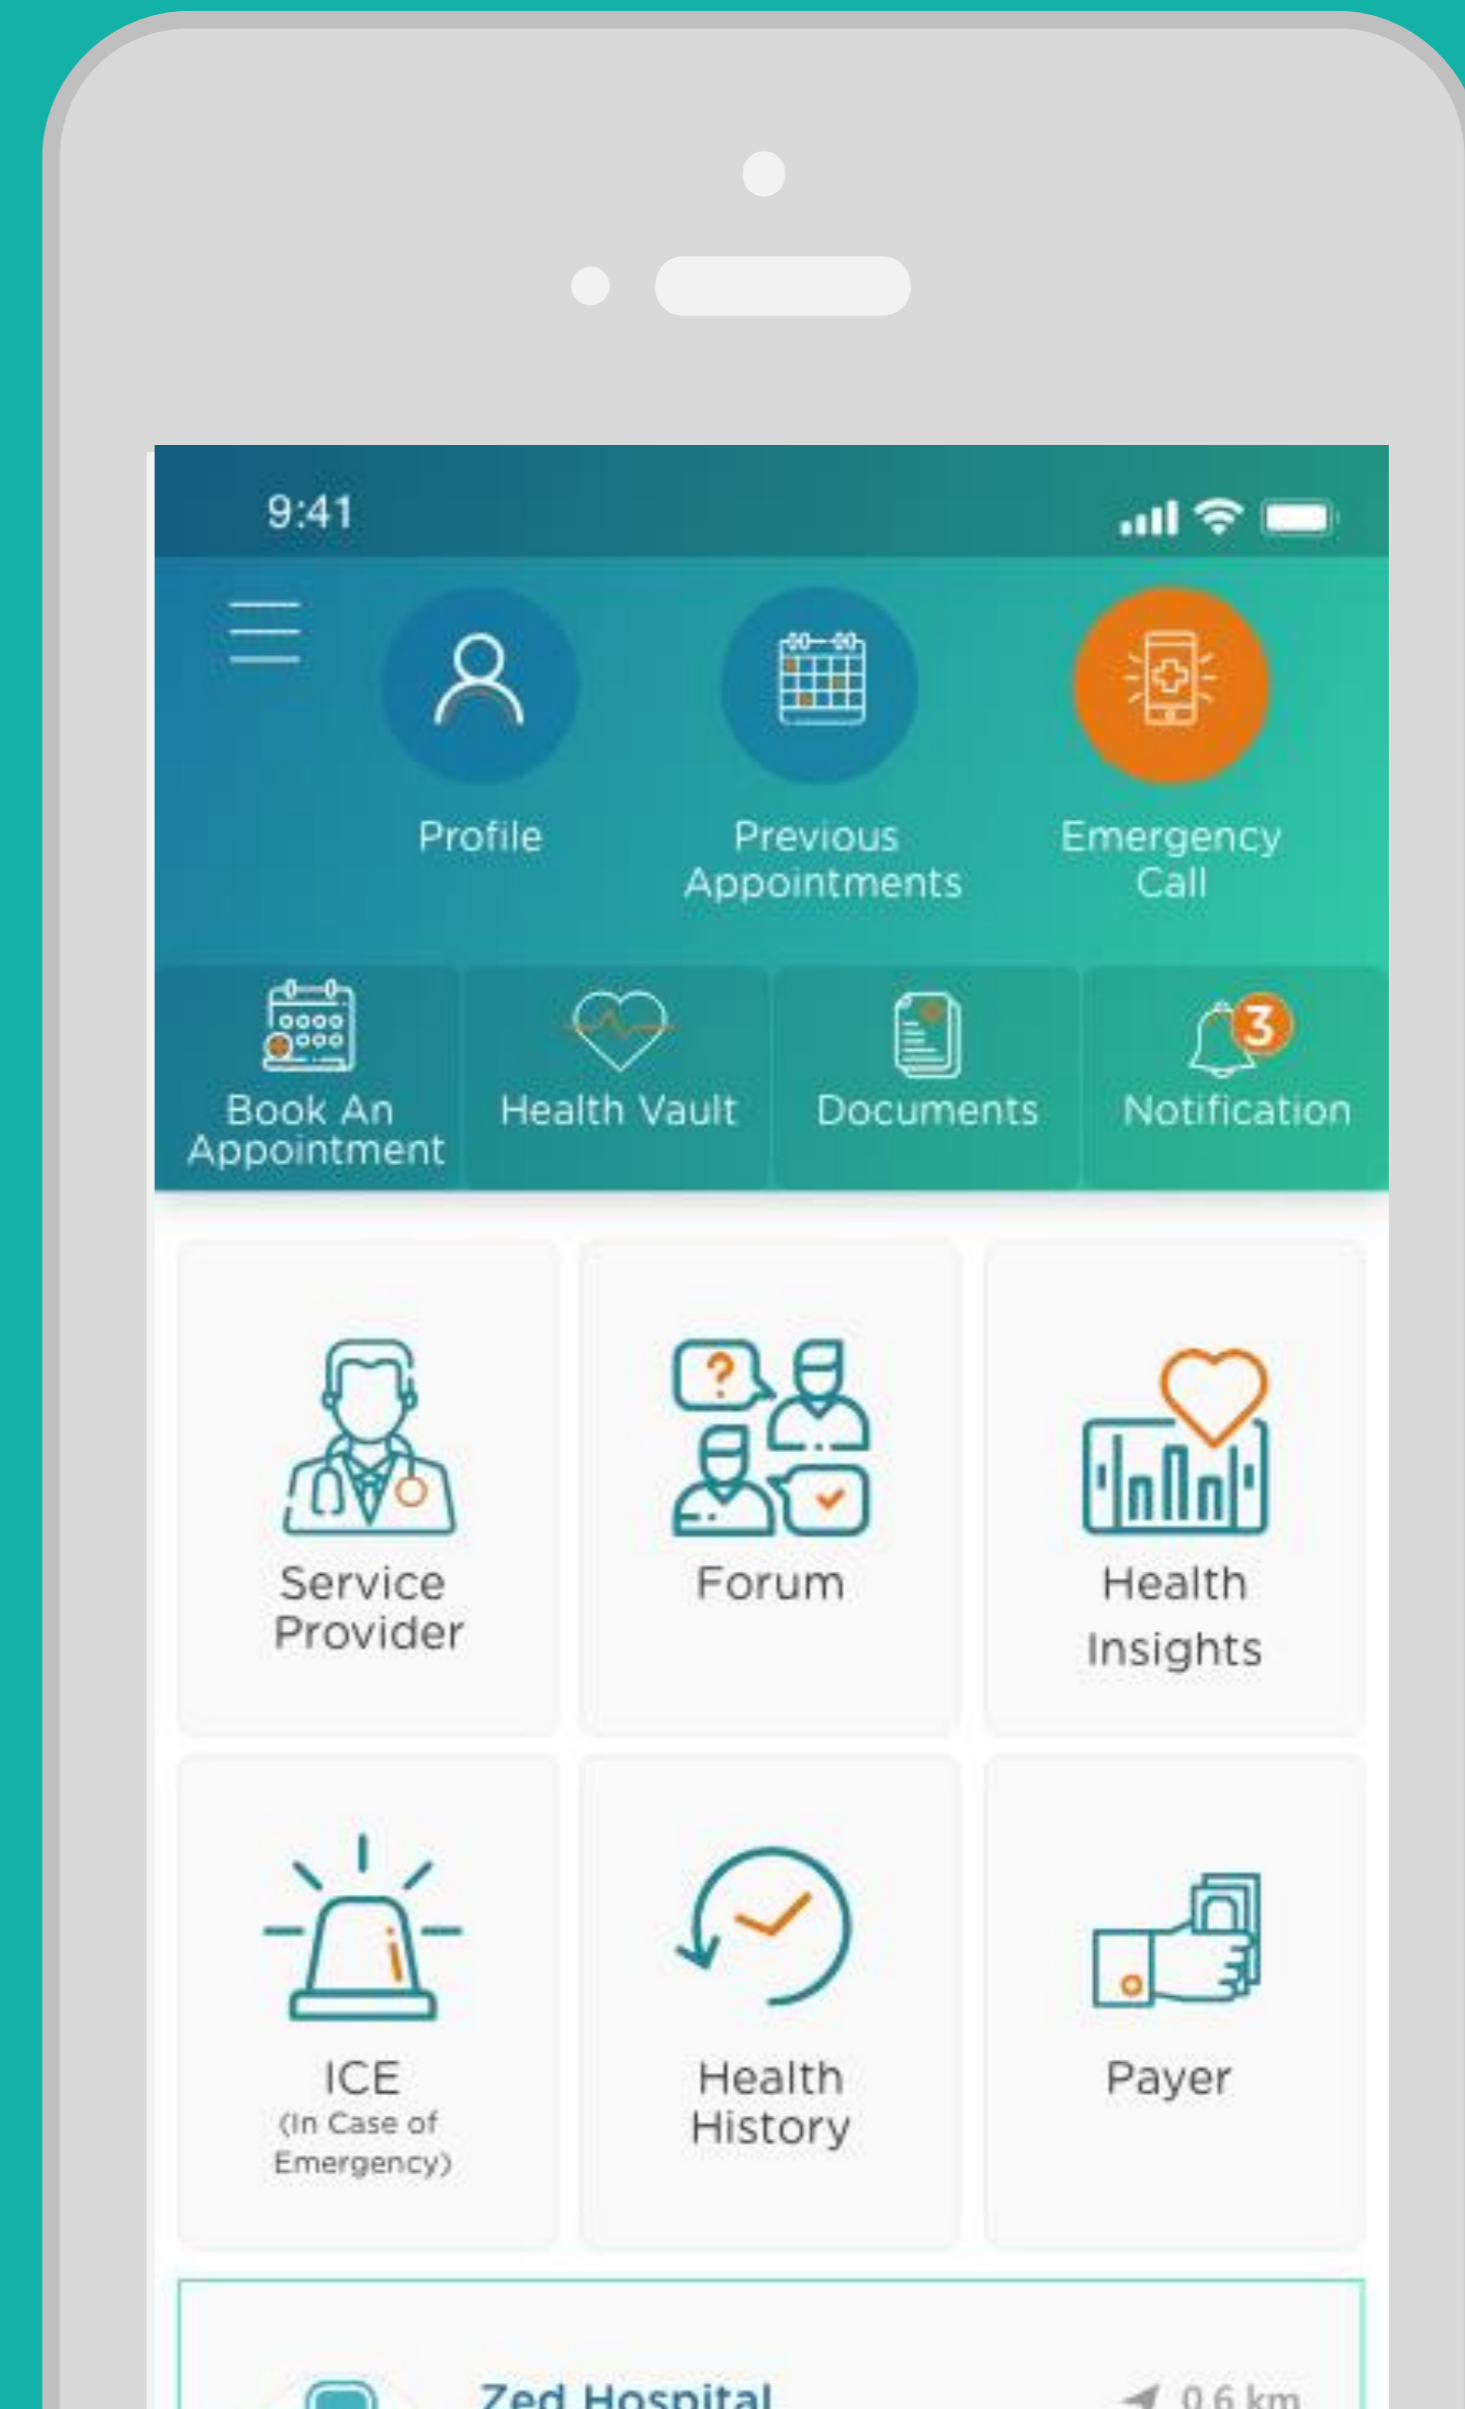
9:41

Profile

Previous Appointments

Emergency Call

Book An Appointment

Health Vault

Documents

3

Notification

Service Provider

?

Forum

Health Insights

i

ICE
(In Case of Emergency)

Health History

Payer

Zed Hospital

0.6 km